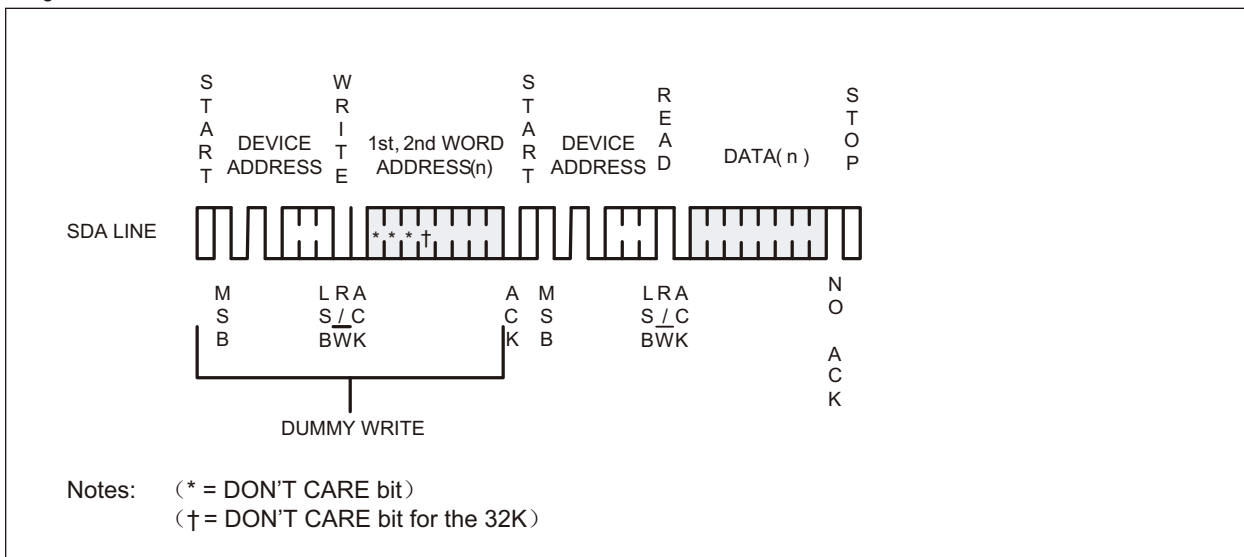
START

DEVICE ADDRESS

WRITE

1st, 2nd WORD ADDRESS(n)

START

DEVICE ADDRESS

READ

DATA( n )

STOP

SDA LINE

* * * †

MSB

LSB

R/W

ACK

ACK

MSB

LSB

R/W

ACK

NO ACK

DUMMY WRITE

Notes: (* = DON'T CARE bit)
(† = DON'T CARE bit for the 32K)